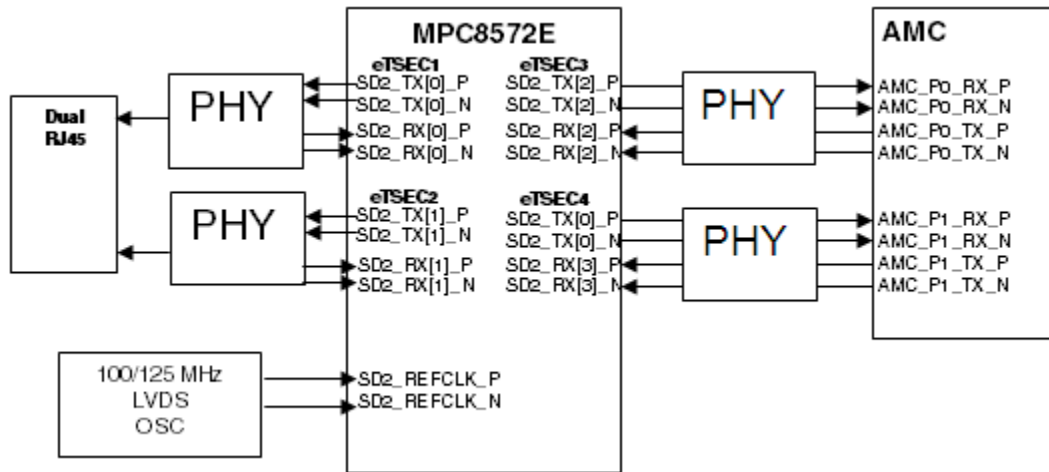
MPC8572E

AMC

Dual RJ45

PHY

eTSEC1
SD2_TX[0]_P
SD2_TX[0]_N
SD2_RX[0]_P
SD2_RX[0]_N

eTSEC3
SD2_TX[2]_P
SD2_TX[2]_N
SD2_RX[2]_P
SD2_RX[2]_N

PHY

AMC_P0_RX_P
AMC_P0_RX_N
AMC_P0_TX_P
AMC_P0_TX_N

PHY

eTSEC2
SD2_TX[1]_P
SD2_TX[1]_N
SD2_RX[1]_P
SD2_RX[1]_N

eTSEC4
SD2_TX[0]_P
SD2_TX[0]_N
SD2_RX[3]_P
SD2_RX[3]_N

PHY

AMC_P1_RX_P
AMC_P1_RX_N
AMC_P1_TX_P
AMC_P1_TX_N

100/125 MHz
LVDS
OSC

SD2_REFCLK_P
SD2_REFCLK_N